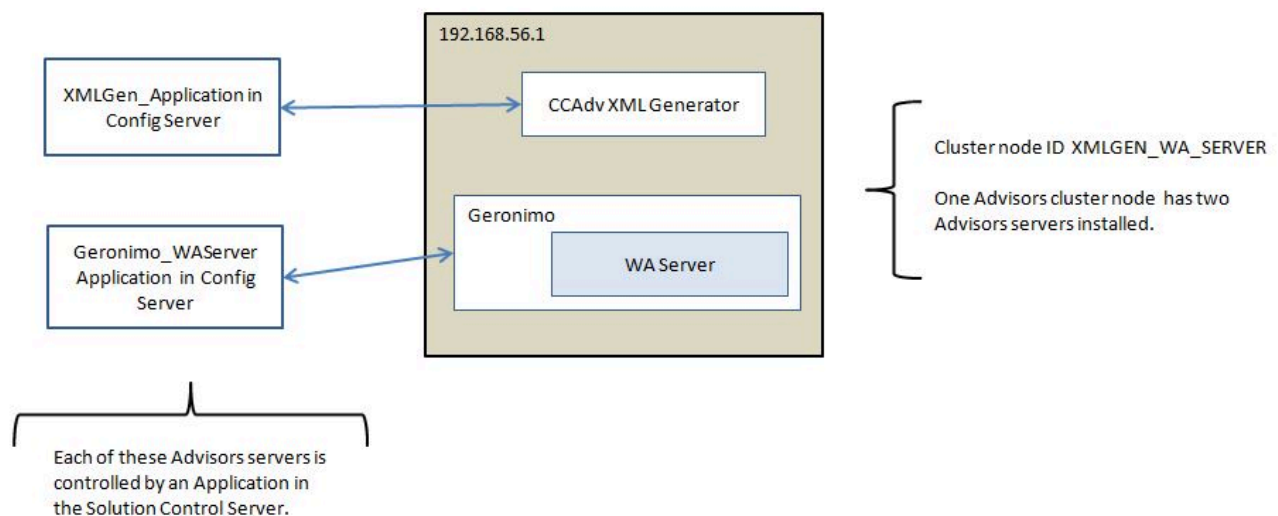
192.168.56.1

XMLGen_Application in Config Server

CCAdv XML Generator

Geronimo

Geronimo_WAServer Application in Config Server

WA Server

Cluster node ID XMLGEN_WA_SERVER

One Advisors cluster node has two Advisors servers installed.

Each of these Advisors servers is controlled by an Application in the Solution Control Server.